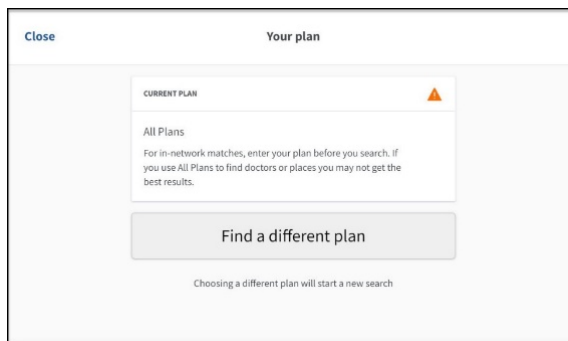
Close

Your plan

CURRENT PLAN

All Plans

For in-network matches, enter your plan before you search. If you use All Plans to find doctors or places you may not get the best results.

Find a different plan

Choosing a different plan will start a new search